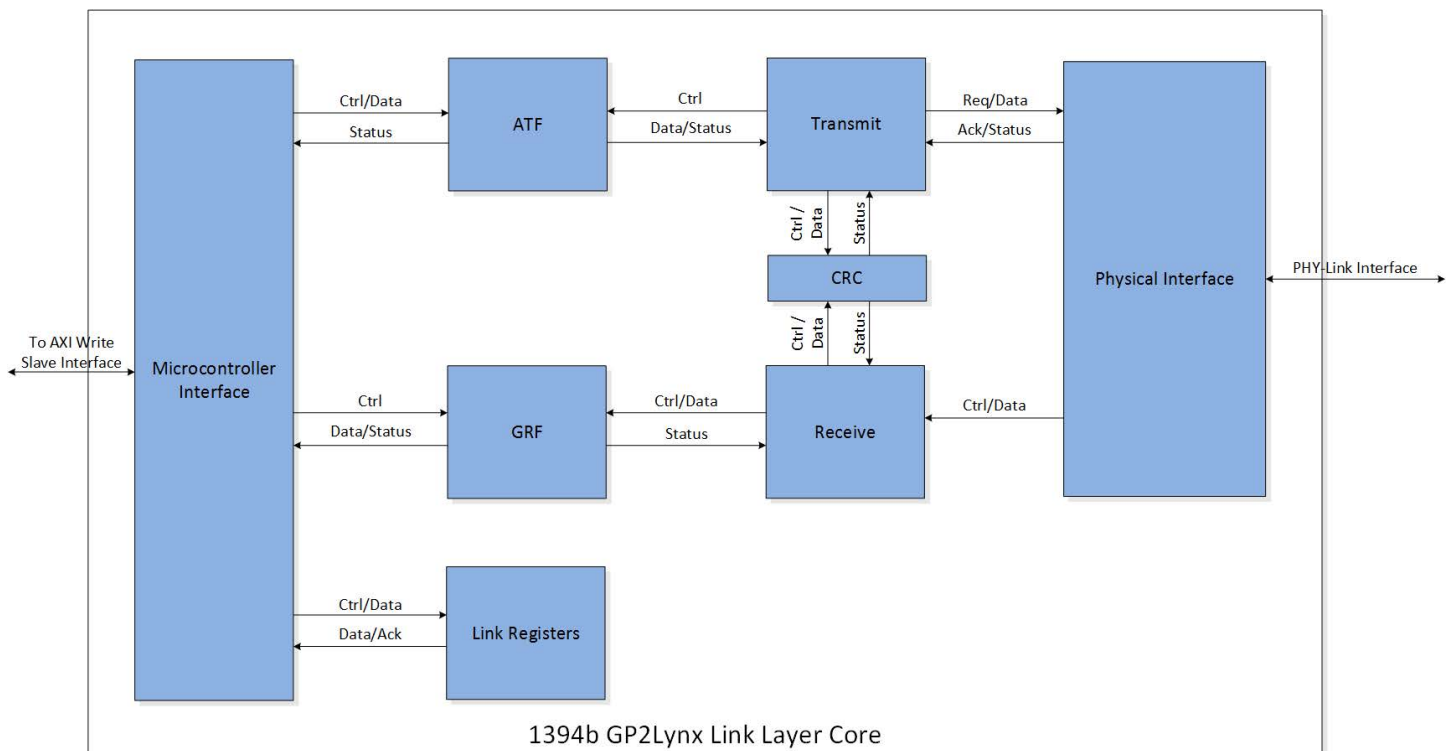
To AXI Write Slave Interface

Microcontroller Interface

Ctrl/Data

Status

ATF

Ctrl

Data/Status

Transmit

Req/Data

Ack/Status

Physical Interface

PHY-Link Interface

Ctrl / Data

Status

CRC

Ctrl / Data

Status

Ctrl

Data/Status

GRF

Ctrl/Data

Status

Receive

Ctrl/Data

Ctrl/Data

Data/Ack

Link Registers

1394b GP2Lynx Link Layer Core